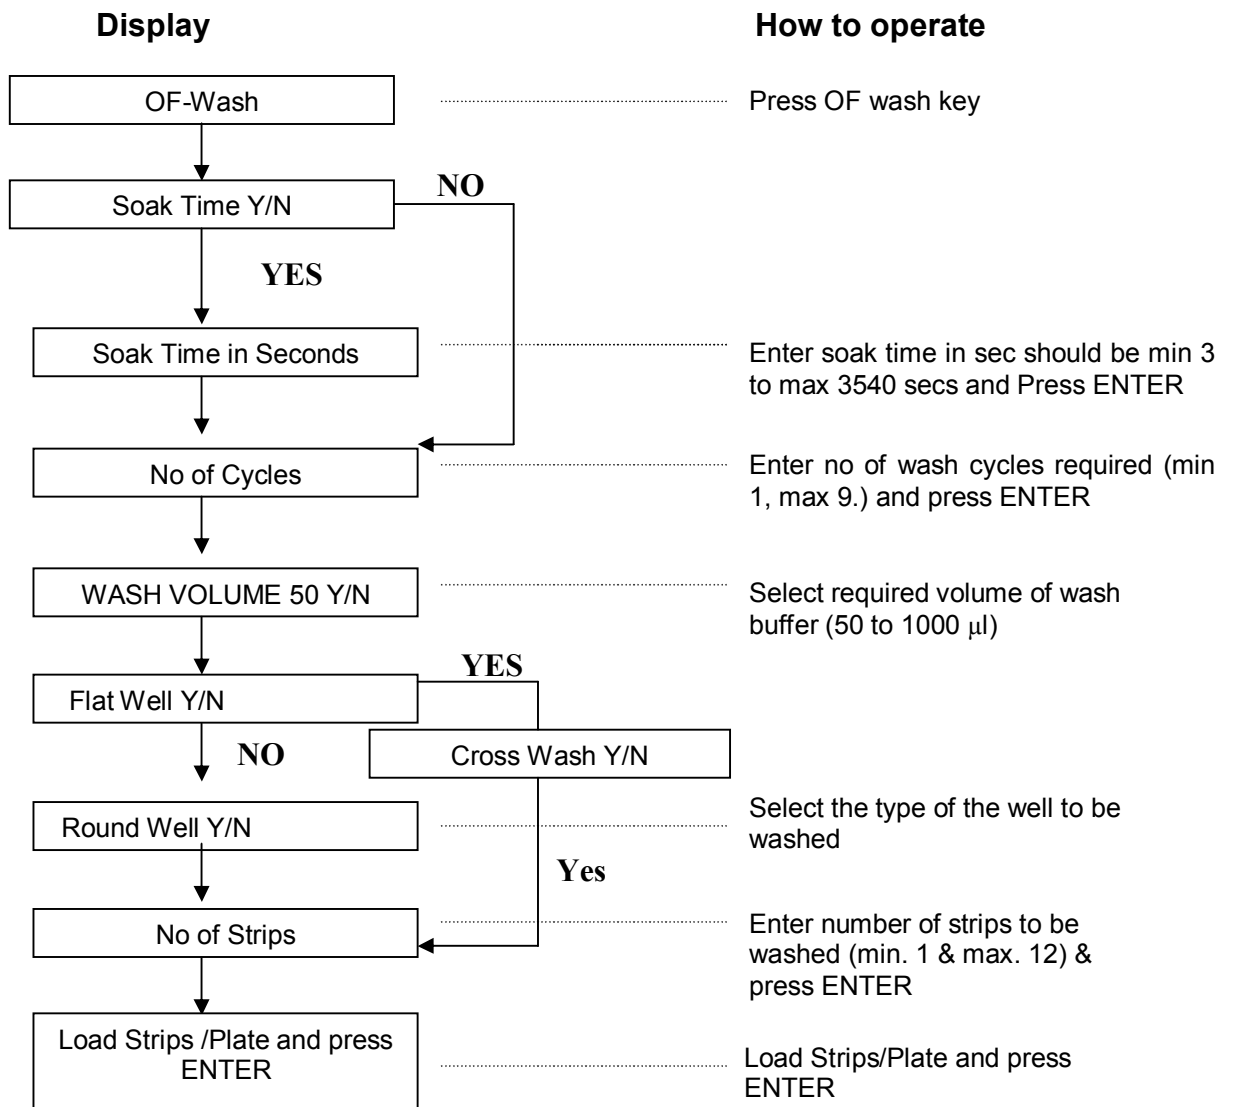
Display

How to operate

OF-Wash

Press OF wash key

Soak Time Y/N

NO

YES

Soak Time in Seconds

Enter soak time in sec should be min 3 to max 3540 secs and Press ENTER

No of Cycles

Enter no of wash cycles required (min 1, max 9.) and press ENTER

WASH VOLUME 50 Y/N

Select required volume of wash buffer (50 to 1000 μl)

YES

Flat Well Y/N

NO

Cross Wash Y/N

Round Well Y/N

Select the type of the well to be washed

Yes

No of Strips

Enter number of strips to be washed (min. 1 & max. 12) & press ENTER

Load Strips /Plate and press ENTER

Load Strips/Plate and press ENTER